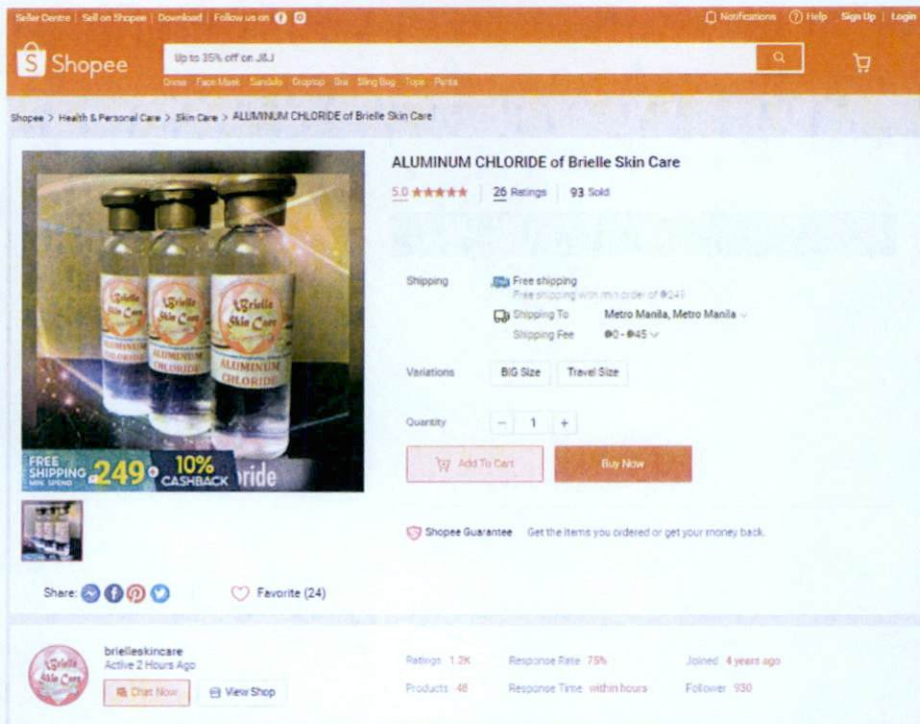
Seller Centre | Sell on Shopee | Download | Follow us on

Notifications Help Sign Up | Login

Shopee

Up to 35% off on J&J

Dress Face Mask Sandals Croptop Bra Sling Bag Tops Pants

Shopee > Health & Personal Care > Skin Care > ALUMINUM CHLORIDE of Brielle Skin Care

Brielle Skin Care ALUMINUM CHLORIDE

Brielle Skin Care ALUMINUM CHLORIDE

FREE SHIPPING MIN. SPEND ₱249 10% CASHBACK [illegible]ride

ALUMINUM CHLORIDE of Brielle Skin Care

5.0 ★★★★★ | 26 Ratings | 93 Sold

Shipping Free shipping
Free shipping with min order of ₱249
Shipping To Metro Manila, Metro Manila
Shipping Fee ₱0 - ₱45

Variations BIG Size Travel Size

Quantity − 1 +

Add To Cart Buy Now

Shopee Guarantee Get the items you ordered or get your money back.

Share:

Favorite (24)

brielleskincare
Active 2 Hours Ago

Chat Now View Shop

Ratings 1.2K Response Rate 75% Joined 4 years ago
Products 48 Response Time within hours Follower 930